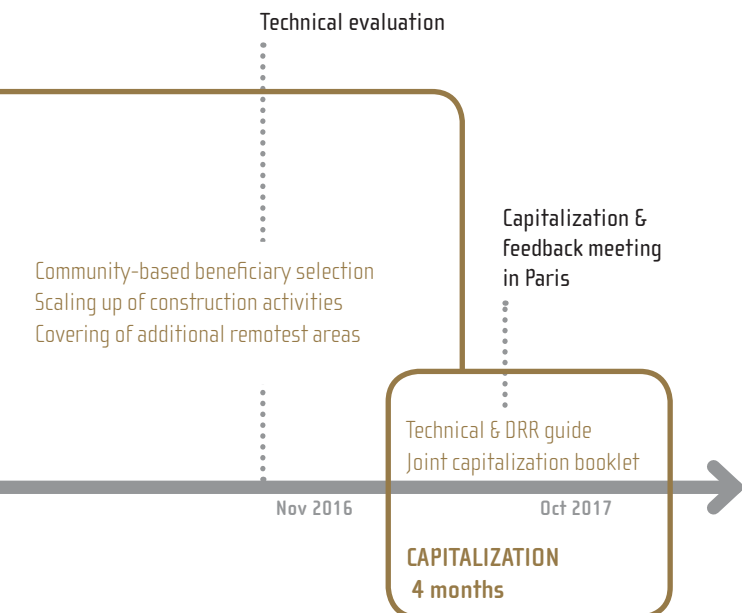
Technical evaluation

Community-based beneficiary selection
Scaling up of construction activities
Covering of additional remotest areas

Capitalization & feedback meeting in Paris

Technical & DRR guide
Joint capitalization booklet

Nov 2016

Oct 2017

CAPITALIZATION
4 months